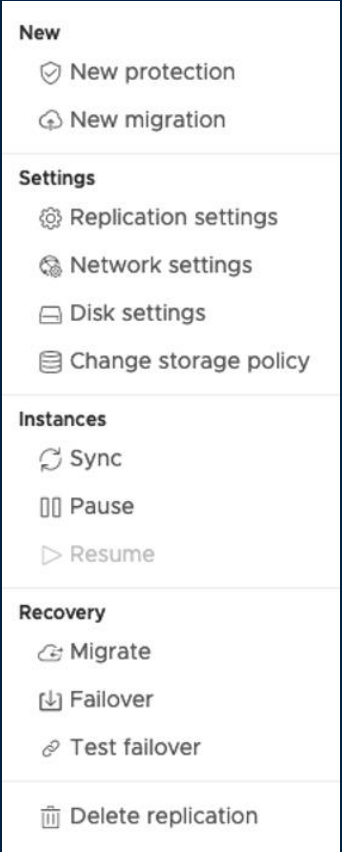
New

New protection

New migration

Settings

Replication settings

Network settings

Disk settings

Change storage policy

Instances

Sync

Pause

Resume

Recovery

Migrate

Failover

Test failover

Delete replication